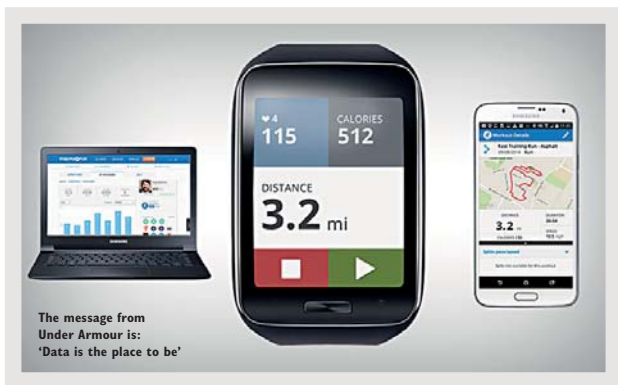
4
115

CALORIES
512

DISTANCE
3.2 mi

mapmyrun

SAMSUNG

SAMSUNG

Workout Details

Road Training Run - Asphalt

Run

DISTANCE
3.2 mi

DURATION

SPEED

CALORIES

Splits not available for this workout

The message from Under Armour is: 'Data is the place to be'